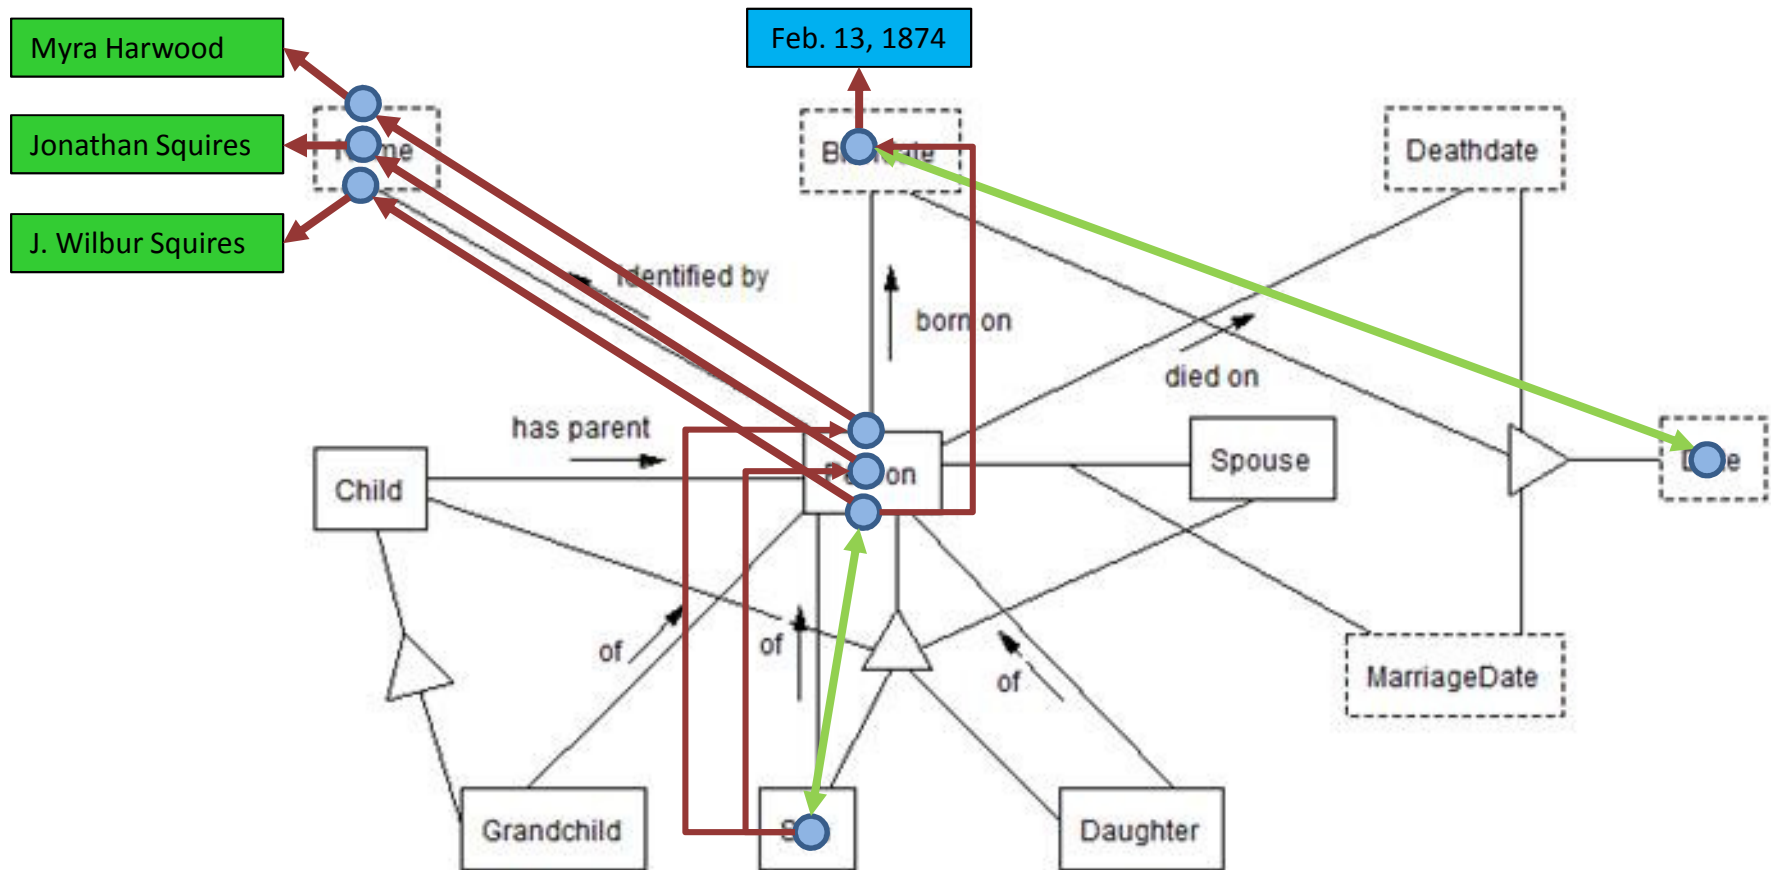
Myra Harwood

Jonathan Squires

J. Wilbur Squires

Feb. 13, 1874

N me

B date

Deathdate

identified by

born on

died on

has parent

Child

on

Spouse

e

of

of

of

MarriageDate

Grandchild

S

Daughter